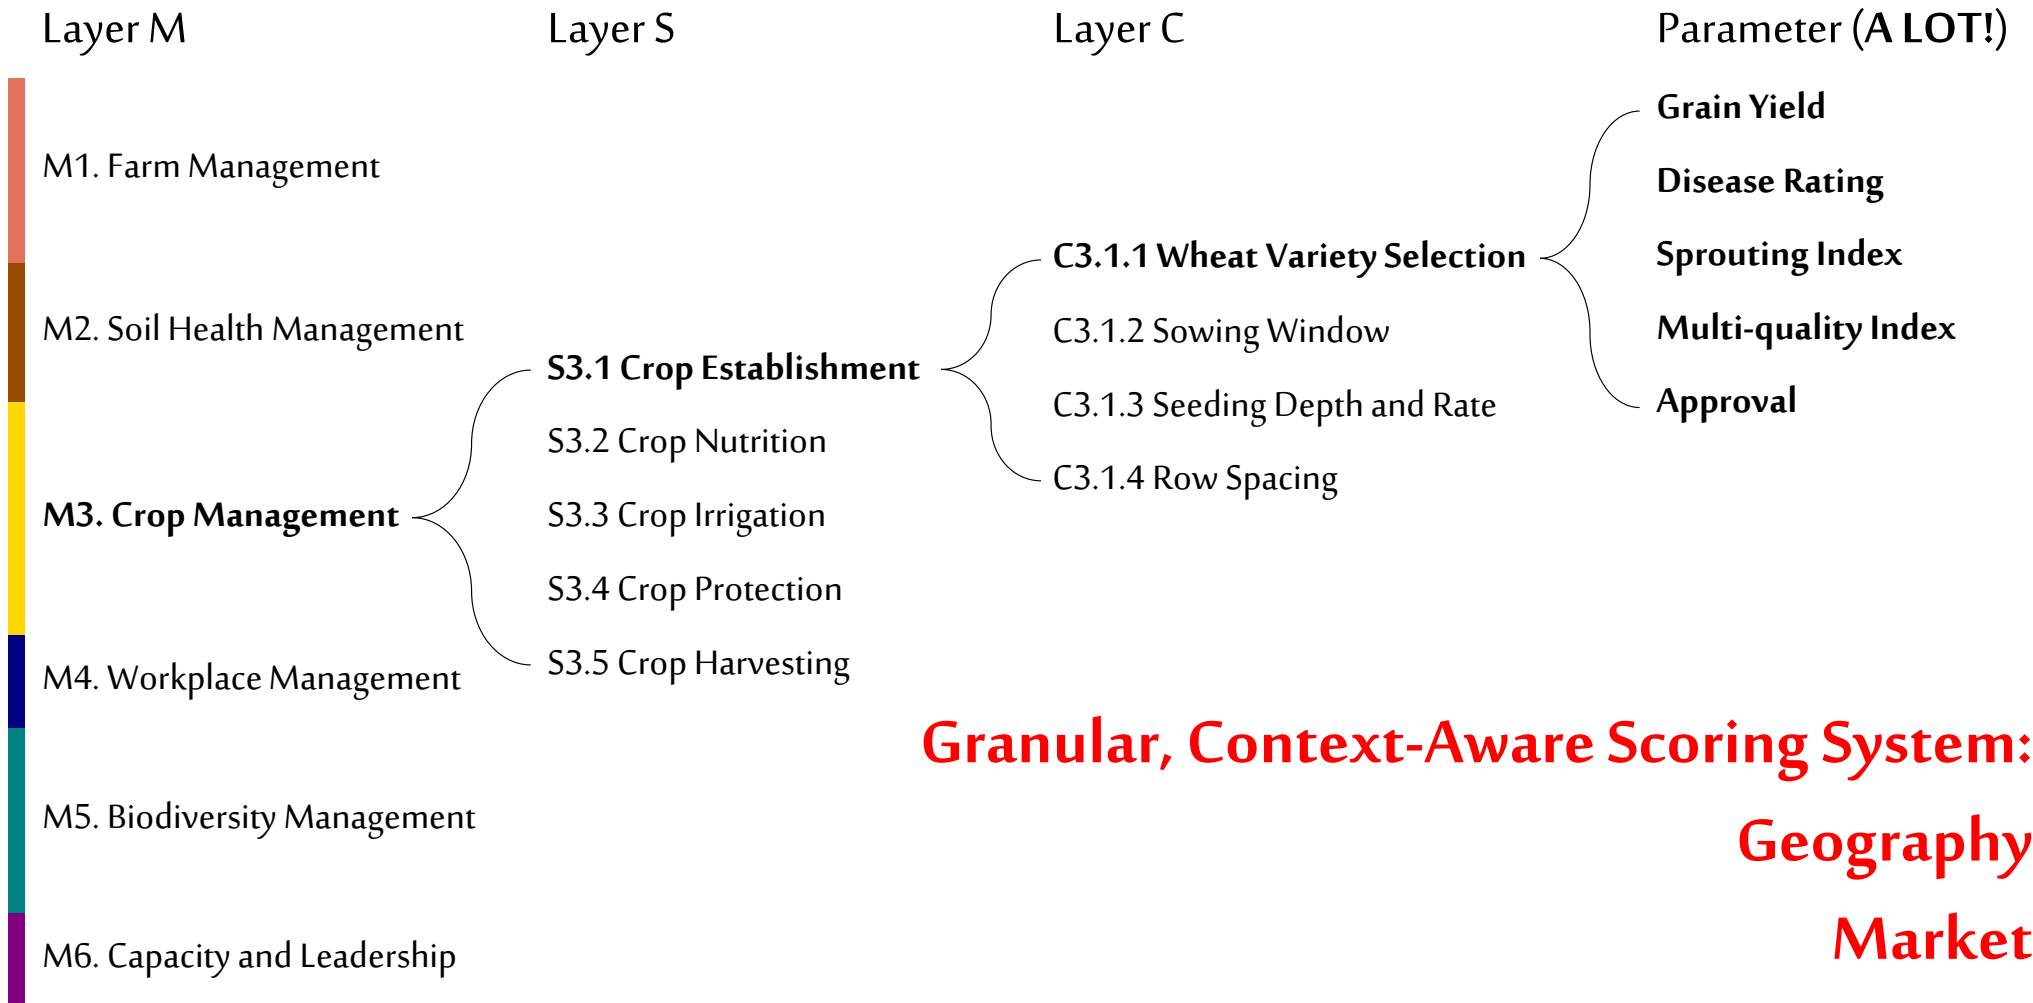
Layer M

Layer S

Layer C

Parameter (A LOT!)

M1. Farm Management

M2. Soil Health Management

M3. Crop Management

M4. Workplace Management

M5. Biodiversity Management

M6. Capacity and Leadership

S3.1 Crop Establishment

S3.2 Crop Nutrition

S3.3 Crop Irrigation

S3.4 Crop Protection

S3.5 Crop Harvesting

C3.1.1 Wheat Variety Selection

C3.1.2 Sowing Window

C3.1.3 Seeding Depth and Rate

C3.1.4 Row Spacing

Grain Yield

Disease Rating

Sprouting Index

Multi-quality Index

Approval

Granular, Context-Aware Scoring System:

Geography

Market